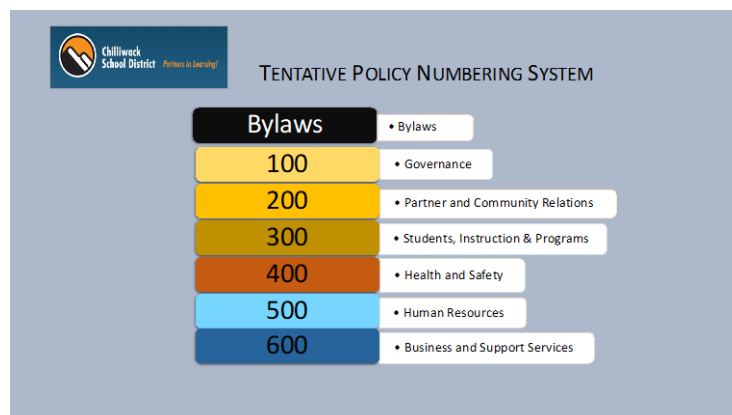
Chilliwack School District Partners in Learning!

TENTATIVE POLICY NUMBERING SYSTEM

Bylaws
• Bylaws

100
• Governance

200
• Partner and Community Relations

300
• Students, Instruction & Programs

400
• Health and Safety

500
• Human Resources

600
• Business and Support Services